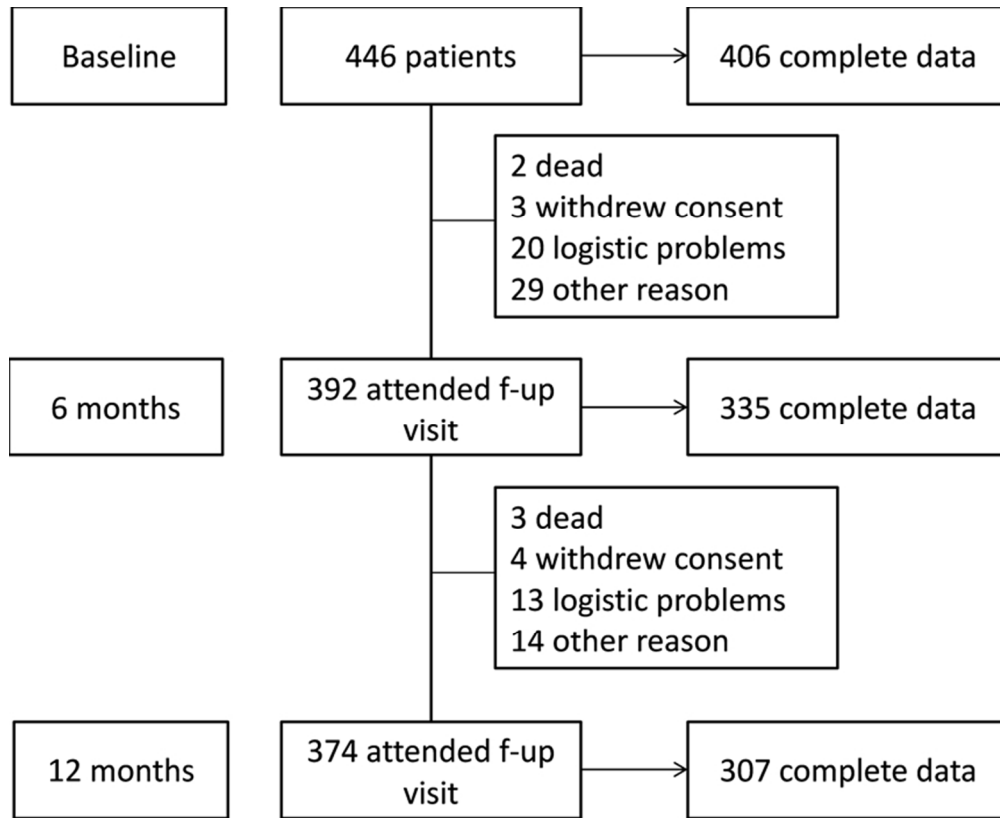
Baseline

446 patients

406 complete data

2 dead
3 withdrew consent
20 logistic problems
29 other reason

6 months

392 attended f-up visit

335 complete data

3 dead
4 withdrew consent
13 logistic problems
14 other reason

12 months

374 attended f-up visit

307 complete data